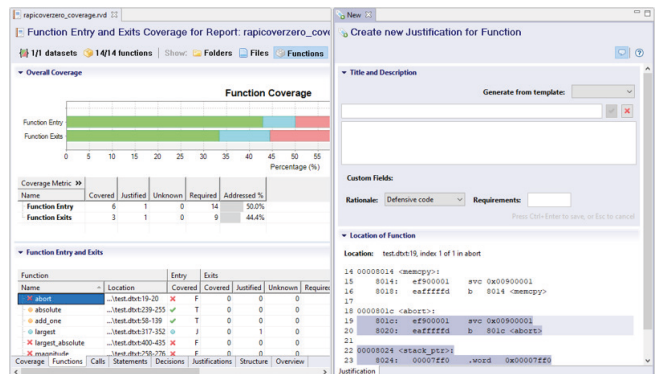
rapicoverzero_coverage.rvd

Function Entry and Exits Coverage for Report: rapicoverzero_cove

1/1 datasets 14/14 functions Show: Folders Files Functions

Overall Coverage

Function Coverage

Function Entry
Function Exits

0 5 10 15 20 25 30 35 40 45 50 55
Percentage (%)

| Coverage Metric | | | | | |
|---|---|---|---|---|---|
| Name | Covered | Justified | Unknown | Required | Addressed % |
| Function Entry | 6 | 1 | 0 | 14 | 50.0% |
| Function Exits | 3 | 1 | 0 | 9 | 44.4% |

Function Entry and Exits

| Function | | Entry | Exits | | | |
|---|---|---|---|---|---|---|
| Name | Location | Covered | Covered | Justified | Unknown | Requirem |
| abort | ...\test.dtxt:19-20 | ✗ | F | 0 | 0 | 0 |
| absolute | ...\test.dtxt:239-255 | ✓ | T | 0 | 0 | 0 |
| add_one | ...\test.dtxt:58-139 | ✓ | T | 0 | 0 | 0 |
| largest | ...\test.dtxt:317-352 | | J | 0 | 1 | 0 |
| largest_absolute | ...\test.dtxt:400-435 | ✗ | F | 0 | 0 | 0 |
| magnitude | ...\test.dtxt:258-276 | ✗ | F | 0 | 0 | 0 |

Coverage Functions Calls Statements Decisions Justifications Structure Overview

New

Create new Justification for Function

Title and Description

Generate from template:

Custom Fields:

Rationale: Defensive code Requirements:

Press Ctrl+Enter to save, or Esc to cancel

Location of Function

Location: test.dtxt:19, index 1 of 1 in abort

14 00008014 <memcpy>:
15 8014: ef900001 svc 0x00900001
16 8018: eafffffd b 8014 <memcpy>
17
18 0000801c <abort>:
19 801c: ef900001 svc 0x00900001
20 8020: eafffffd b 801c <abort>
21
22 00008024 <stack_ptr>:
23 8024: 00007ff0 .word 0x00007ff0

Justification